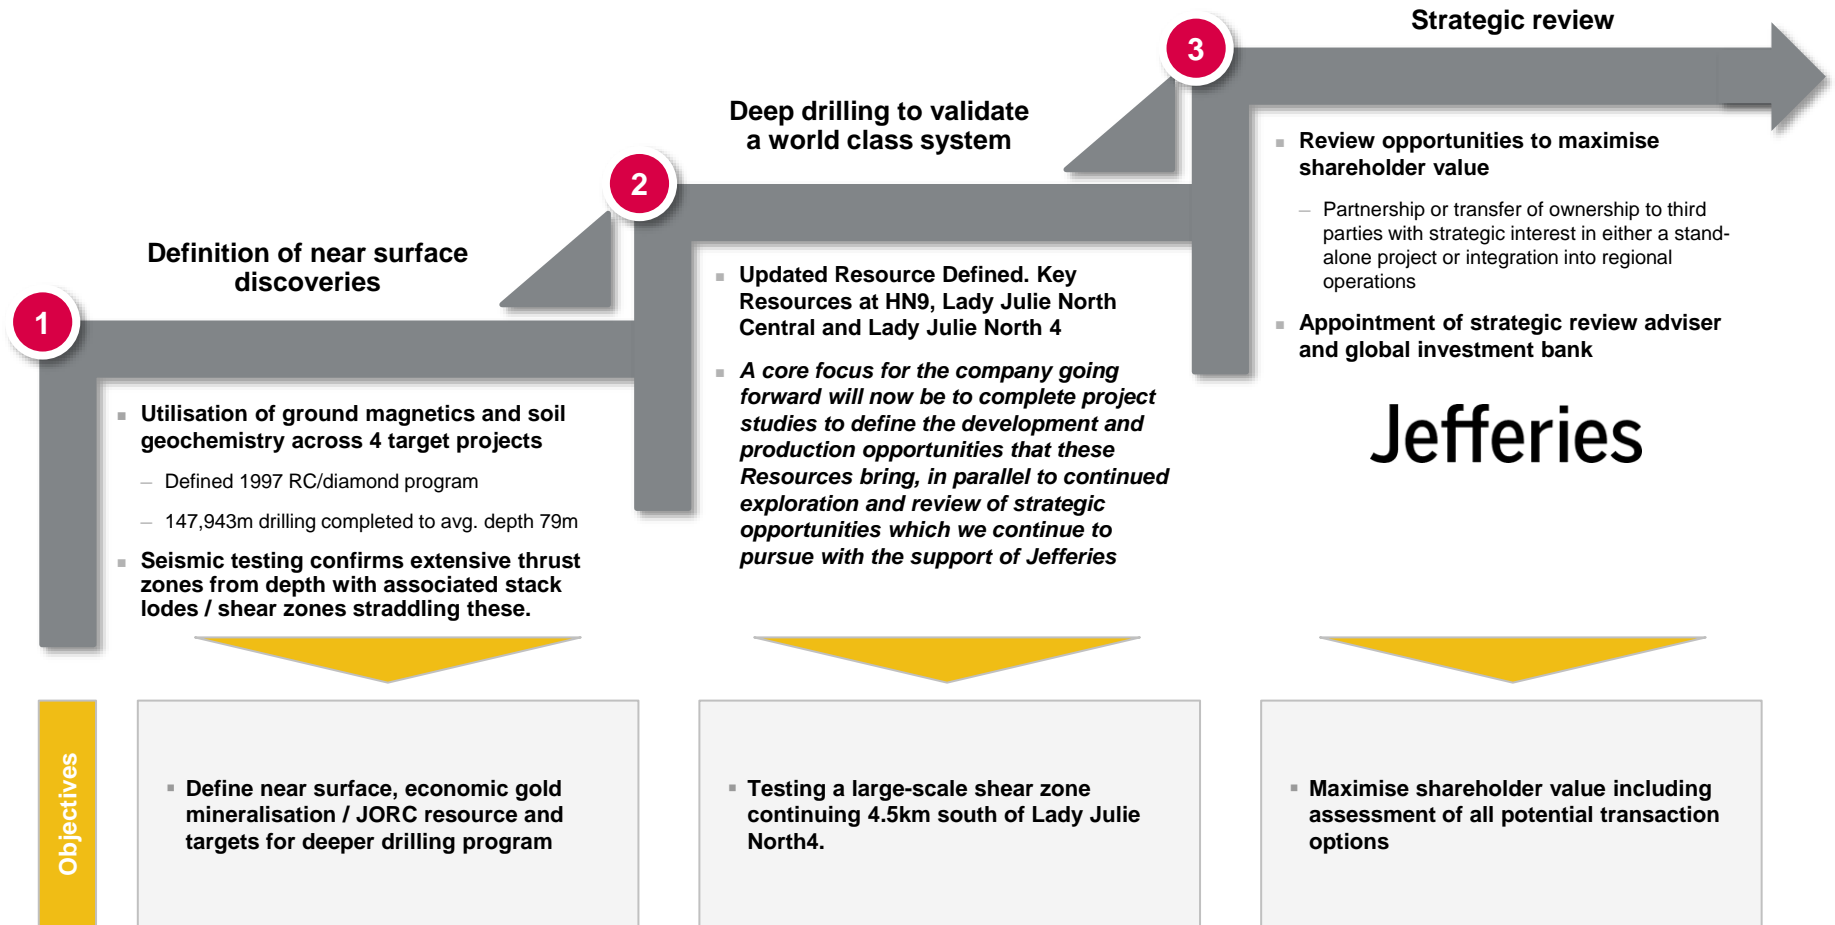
1

Definition of near surface discoveries

- Utilisation of ground magnetics and soil geochemistry across 4 target projects
  – Defined 1997 RC/diamond program
  – 147,943m drilling completed to avg. depth 79m
- Seismic testing confirms extensive thrust zones from depth with associated stack lodes / shear zones straddling these.

2

Deep drilling to validate a world class system

- Updated Resource Defined. Key Resources at HN9, Lady Julie North Central and Lady Julie North 4
- *A core focus for the company going forward will now be to complete project studies to define the development and production opportunities that these Resources bring, in parallel to continued exploration and review of strategic opportunities which we continue to pursue with the support of Jefferies*

3

Strategic review

- Review opportunities to maximise shareholder value
  – Partnership or transfer of ownership to third parties with strategic interest in either a stand-alone project or integration into regional operations
- Appointment of strategic review adviser and global investment bank

Jefferies

Objectives

- Define near surface, economic gold mineralisation / JORC resource and targets for deeper drilling program

- Testing a large-scale shear zone continuing 4.5km south of Lady Julie North4.

- Maximise shareholder value including assessment of all potential transaction options